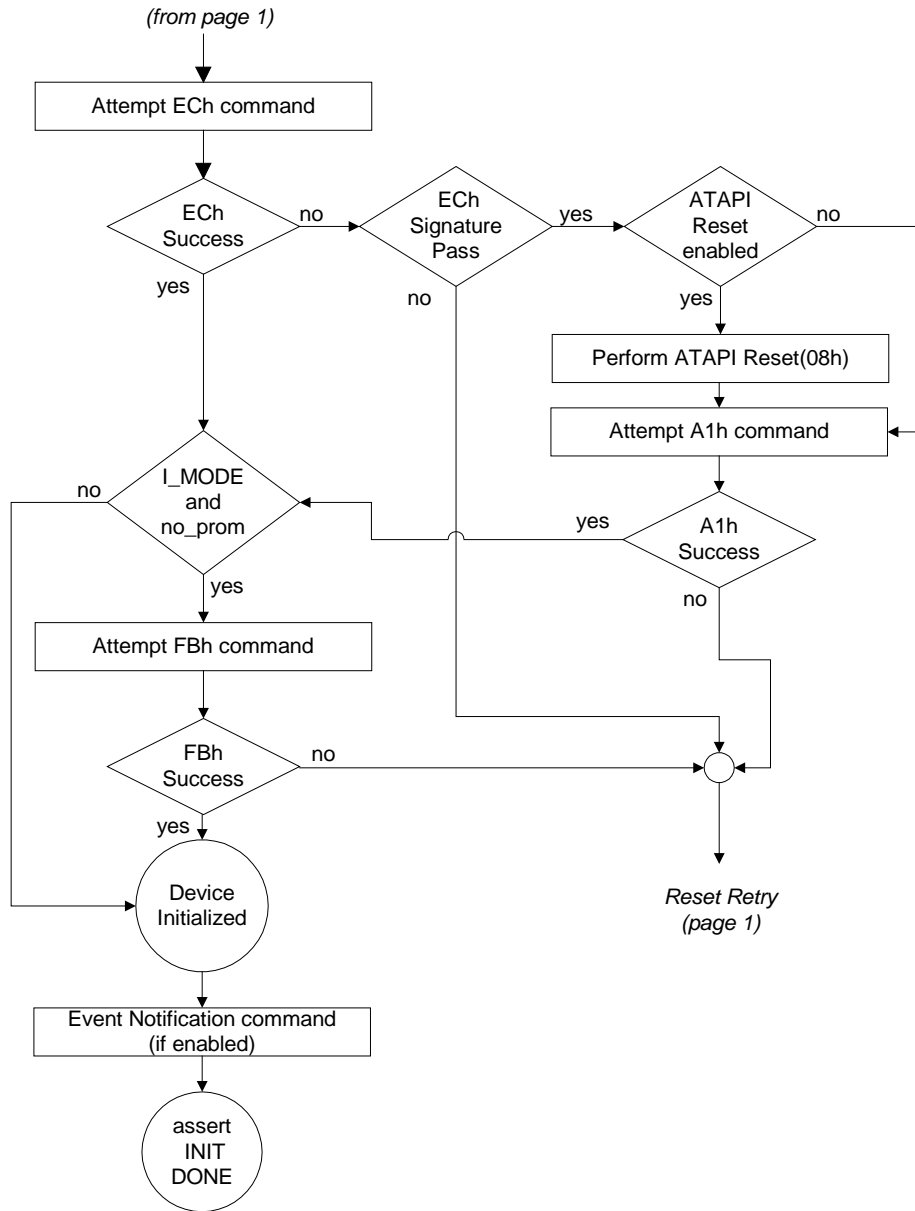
(from page 1)

Attempt ECh command

ECh Success

no

ECh Signature Pass

yes

ATAPI Reset enabled

no

yes

no

yes

Perform ATAPI Reset(08h)

Attempt A1h command

no

I_MODE and no_prom

yes

A1h Success

yes

no

Attempt FBh command

FBh Success

no

yes

Device Initialized

Reset Retry (page 1)

Event Notification command (if enabled)

assert INIT DONE